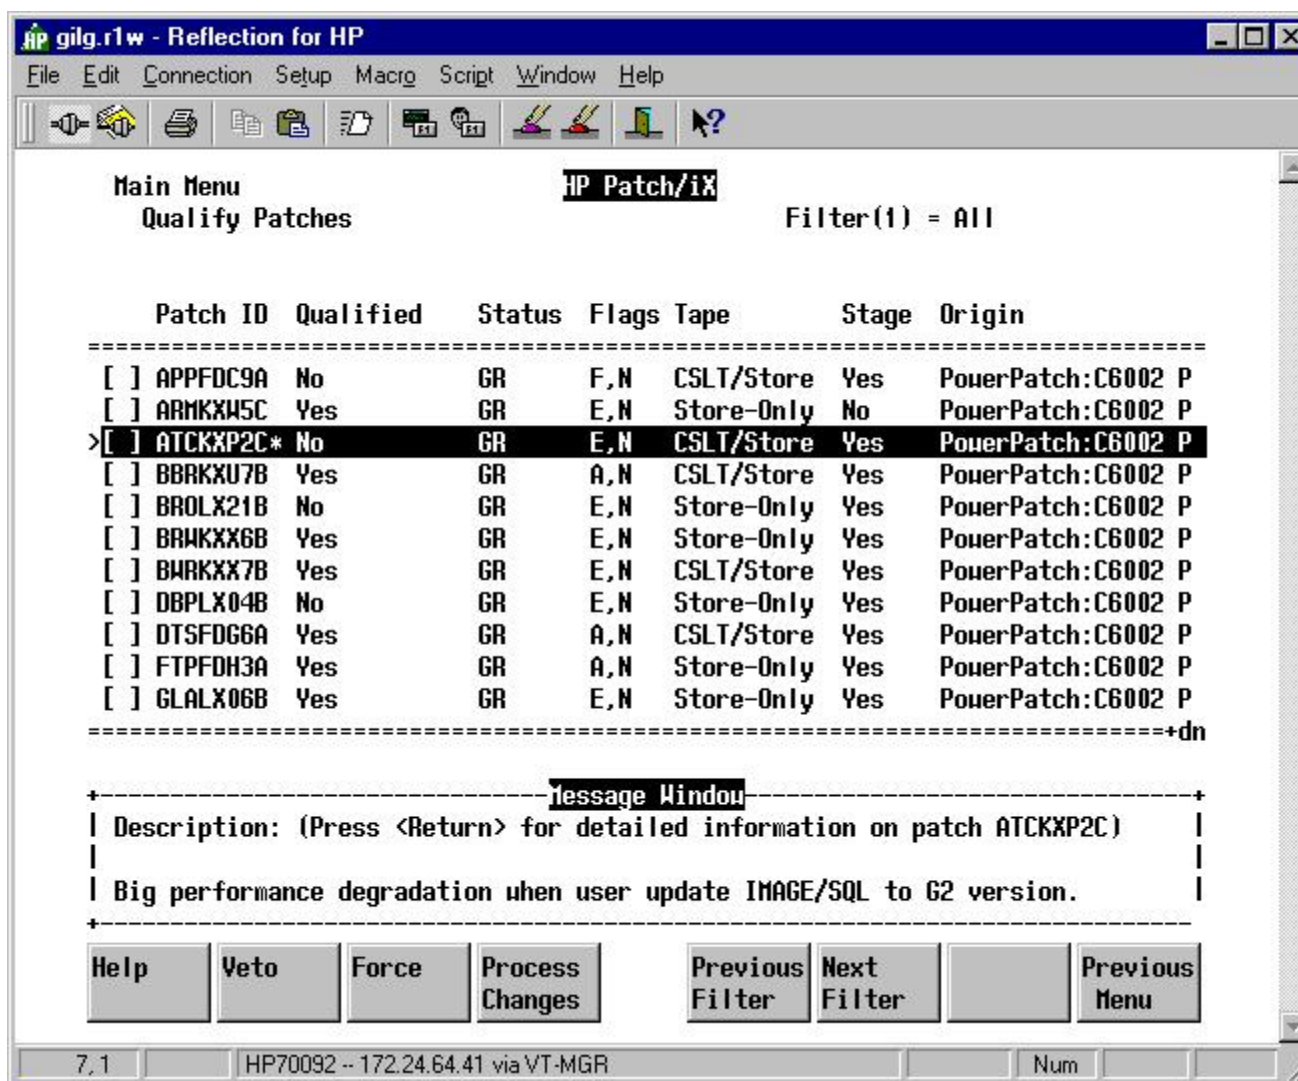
gilg.r1w - Reflection for HP

File Edit Connection Setup Macro Script Window Help

Main Menu HP Patch/iX
Qualify Patches Filter(1) = All

| | Patch ID | Qualified | Status | Flags | Tape | Stage | Origin |
|---|---|---|---|---|---|---|---|
| [ ] | APPFDC9A | No | GR | F,N | CSLT/Store | Yes | PowerPatch:C6002 P |
| [ ] | ARMKXW5C | Yes | GR | E,N | Store-Only | No | PowerPatch:C6002 P |
| >[ ] | ATCKXP2C* | No | GR | E,N | CSLT/Store | Yes | PowerPatch:C6002 P |
| [ ] | BBRKXU7B | Yes | GR | A,N | CSLT/Store | Yes | PowerPatch:C6002 P |
| [ ] | BROLX21B | No | GR | E,N | Store-Only | Yes | PowerPatch:C6002 P |
| [ ] | BRWKXX6B | Yes | GR | E,N | Store-Only | Yes | PowerPatch:C6002 P |
| [ ] | BWRKXX7B | Yes | GR | E,N | CSLT/Store | Yes | PowerPatch:C6002 P |
| [ ] | DBPLX04B | No | GR | E,N | Store-Only | Yes | PowerPatch:C6002 P |
| [ ] | DTSFDG6A | Yes | GR | A,N | CSLT/Store | Yes | PowerPatch:C6002 P |
| [ ] | FTPFDH3A | Yes | GR | A,N | Store-Only | Yes | PowerPatch:C6002 P |
| [ ] | GLALX06B | Yes | GR | E,N | Store-Only | Yes | PowerPatch:C6002 P |

+dn

Message Window
Description: (Press <Return> for detailed information on patch ATCKXP2C)

Big performance degradation when user update IMAGE/SQL to G2 version.

Help | Veto | Force | Process Changes | Previous Filter | Next Filter | | Previous Menu

7,1 | HP70092 -- 172.24.64.41 via VT-MGR | Num